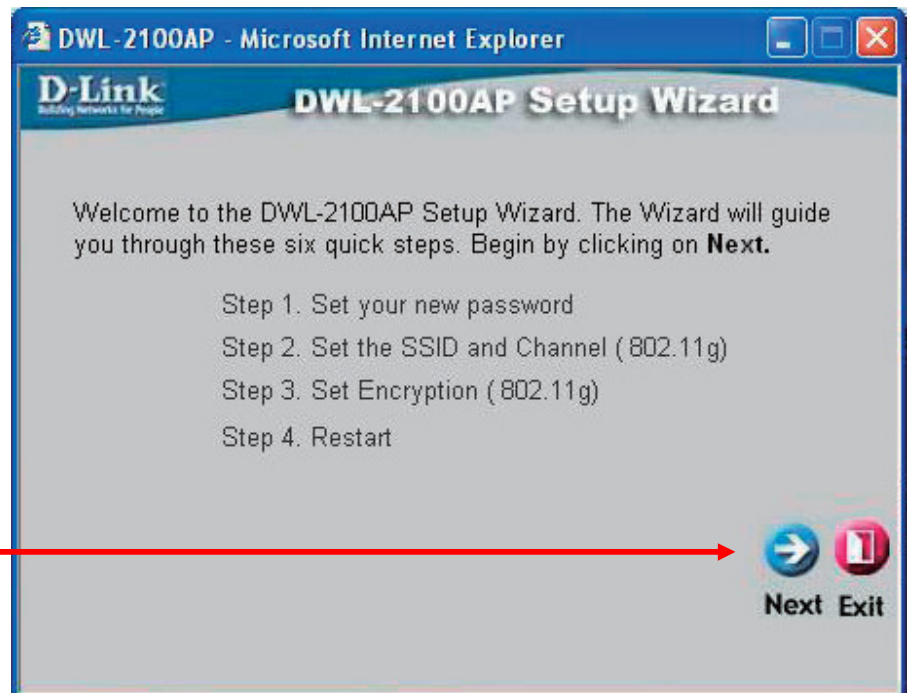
DWL-2100AP - Microsoft Internet Explorer

D-Link
Building Networks for People

DWL-2100AP Setup Wizard

Welcome to the DWL-2100AP Setup Wizard. The Wizard will guide you through these six quick steps. Begin by clicking on **Next.**

Step 1. Set your new password
Step 2. Set the SSID and Channel ( 802.11g)
Step 3. Set Encryption ( 802.11g)
Step 4. Restart

Next Exit